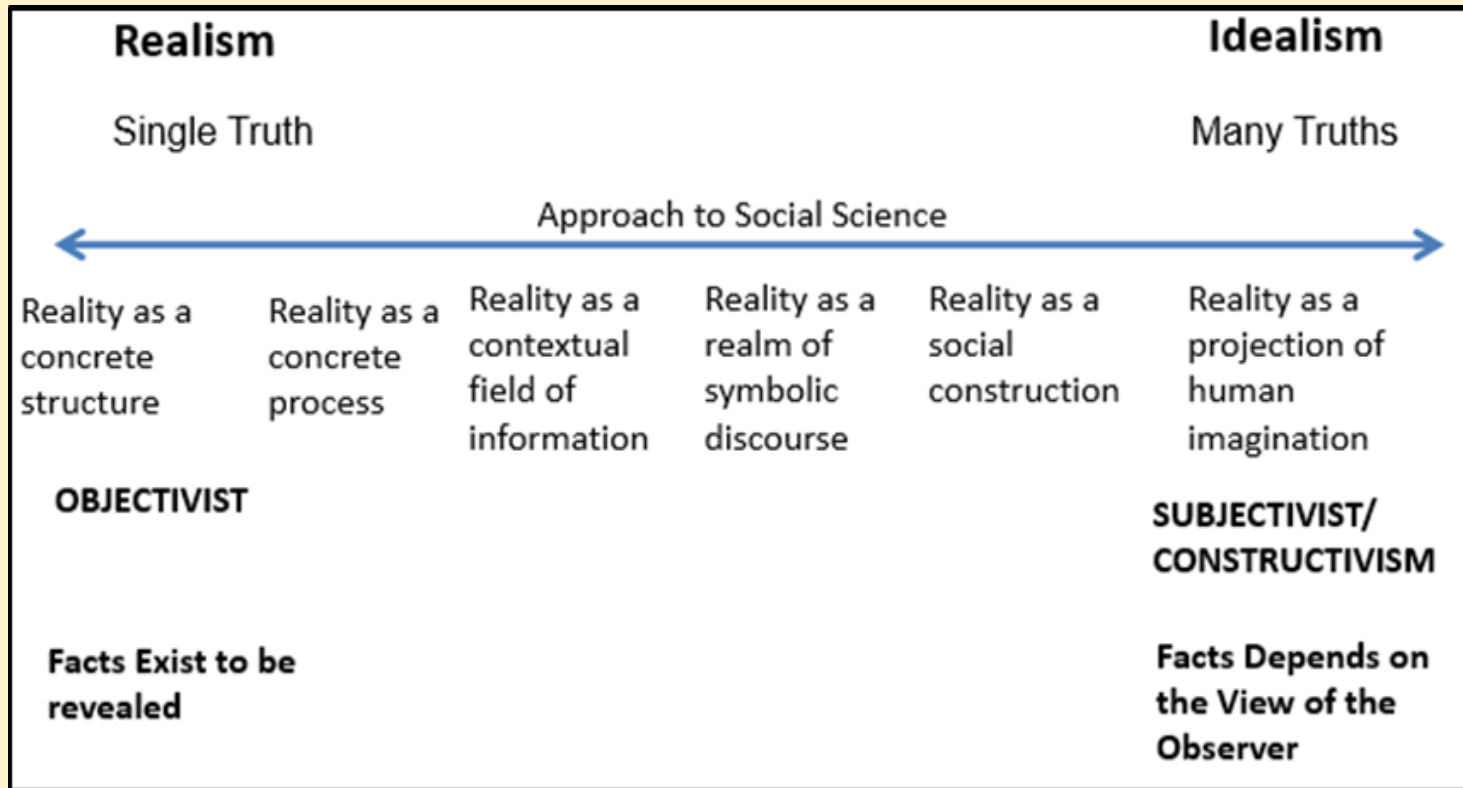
Realism

Idealism

Single Truth

Many Truths

Approach to Social Science

Reality as a concrete structure

Reality as a concrete process

Reality as a contextual field of information

Reality as a realm of symbolic discourse

Reality as a social construction

Reality as a projection of human imagination

OBJECTIVIST

SUBJECTIVIST/ CONSTRUCTIVISM

Facts Exist to be revealed

Facts Depends on the View of the Observer